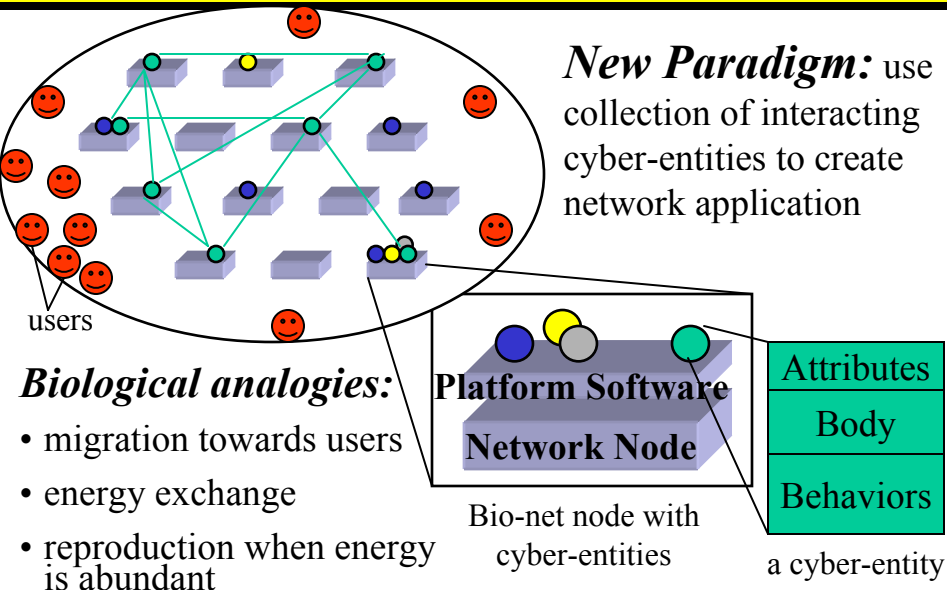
*New Paradigm:* use collection of interacting cyber-entities to create network application

users

*Biological analogies:*

• migration towards users

• energy exchange

• reproduction when energy is abundant

Platform Software

Network Node

Bio-net node with cyber-entities

| Attributes |
|---|
| Body |
| Behaviors |

a cyber-entity